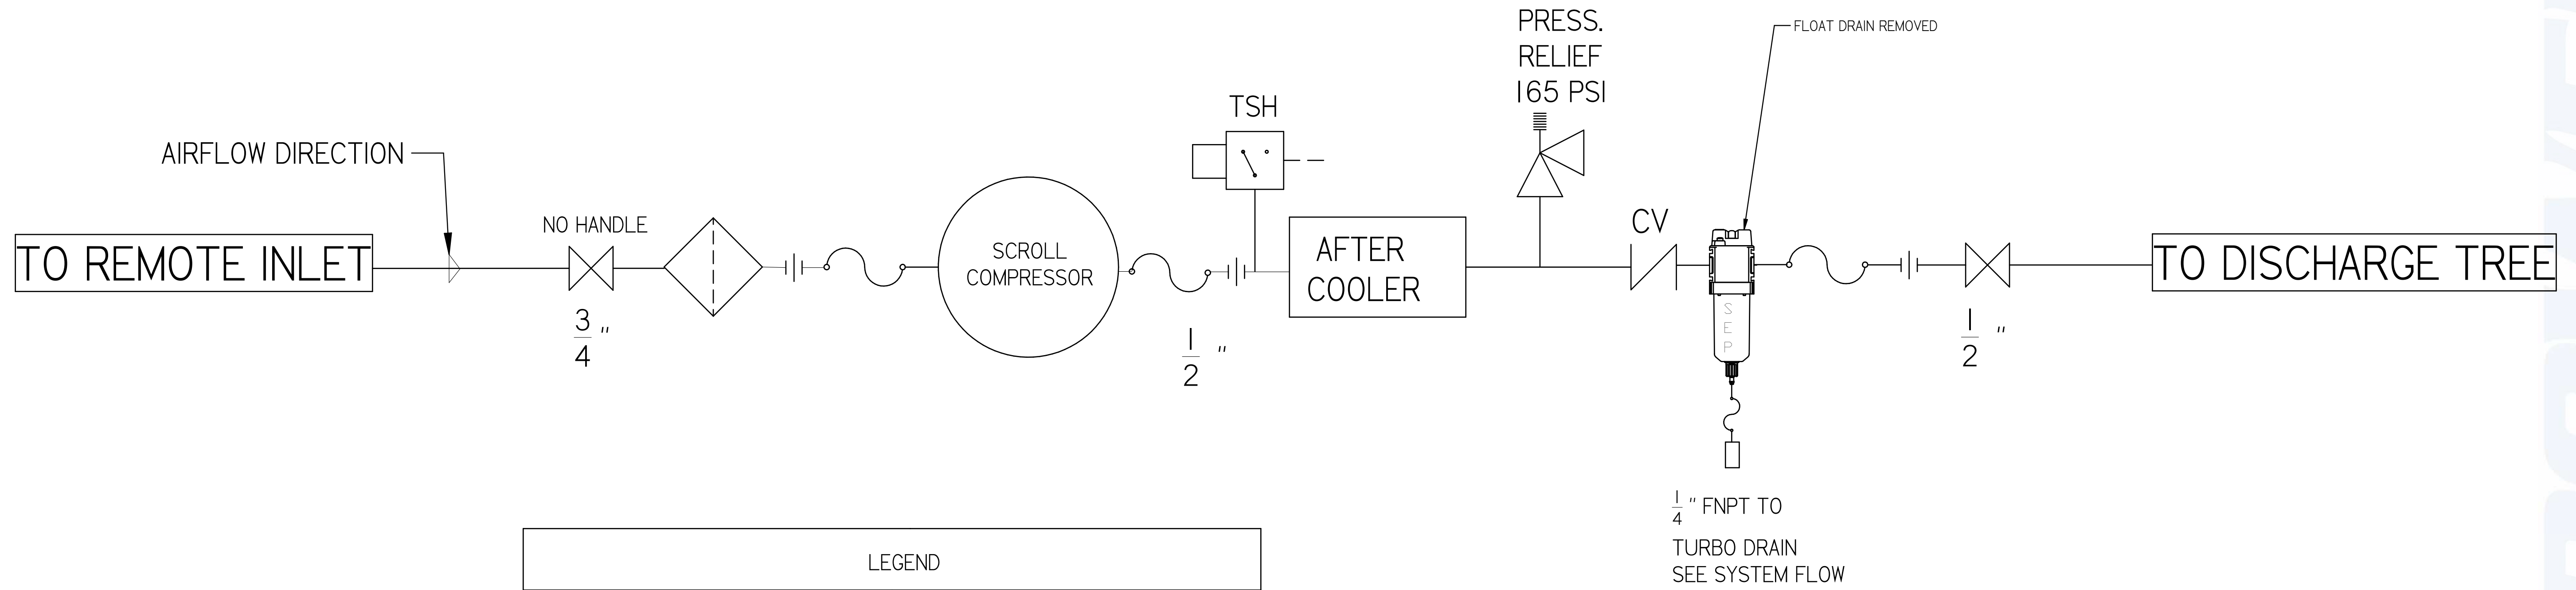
FLOAT DRAIN REMOVED

PRESS.
RELIEF
165 PSI

TSH

AIRFLOW DIRECTION

NO HANDLE

CV

TO REMOTE INLET

SCROLL
COMPRESSOR

AFTER
COOLER

TO DISCHARGE TREE

$\frac{3}{4}$"

$\frac{1}{2}$"

SEP

$\frac{1}{2}$"

$\frac{1}{4}$" FNPT TO

TURBO DRAIN
SEE SYSTEM FLOW

LEGEND